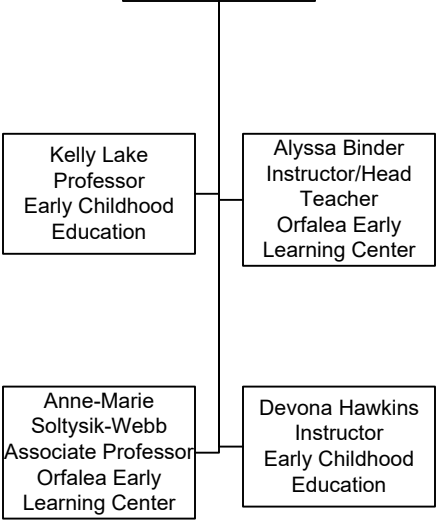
Kelly Lake
Professor
Early Childhood Education

Alyssa Binder
Instructor/Head Teacher
Orfalea Early Learning Center

Anne-Marie Soltysik-Webb
Associate Professor
Orfalea Early Learning Center

Devona Hawkins
Instructor
Early Childhood Education